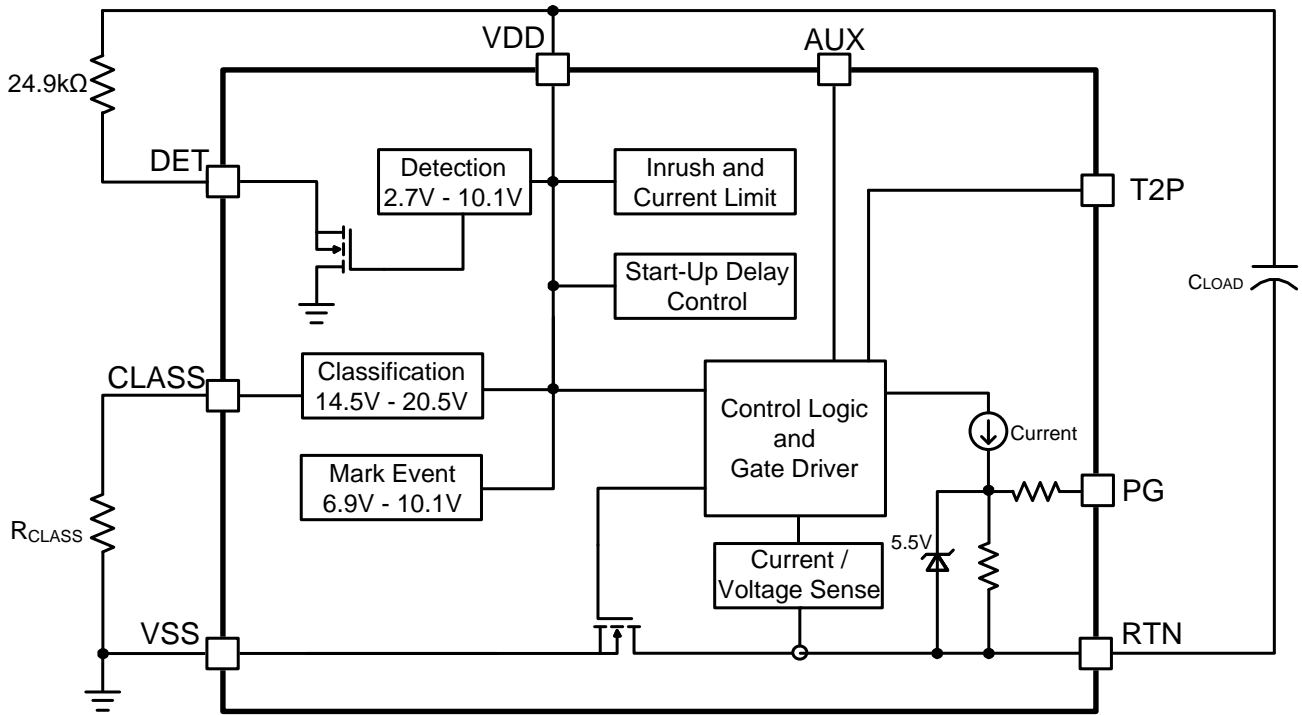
VDD
AUX
24.9kΩ
DET
Detection
2.7V - 10.1V
Inrush and
Current Limit
T2P
Start-Up Delay
Control
$C_{LOAD}$
CLASS
Classification
14.5V - 20.5V
Control Logic
and
Gate Driver
Current
Mark Event
6.9V - 10.1V
PG
$R_{CLASS}$
5.5V
Current /
Voltage Sense
VSS
RTN